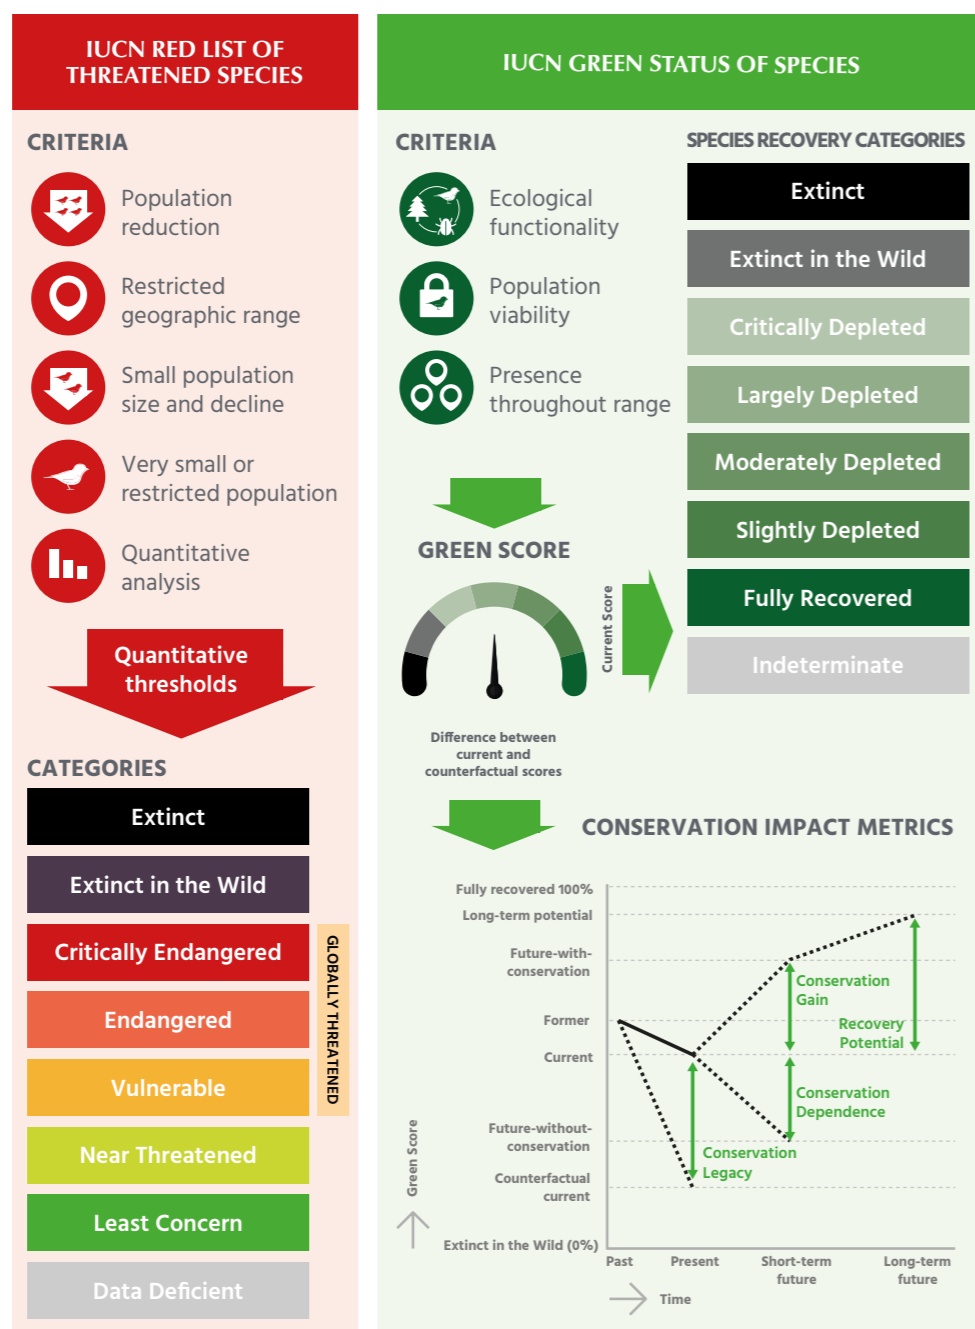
IUCN RED LIST OF THREATENED SPECIES

CRITERIA

Population reduction

Restricted geographic range

Small population size and decline

Very small or restricted population

Quantitative analysis

Quantitative thresholds

CATEGORIES

Extinct

Extinct in the Wild

Critically Endangered

Endangered

Vulnerable

Near Threatened

Least Concern

Data Deficient

GLOBALLY THREATENED

IUCN GREEN STATUS OF SPECIES

CRITERIA

Ecological functionality

Population viability

Presence throughout range

GREEN SCORE

Current Score

Difference between current and counterfactual scores

SPECIES RECOVERY CATEGORIES

Extinct

Extinct in the Wild

Critically Depleted

Largely Depleted

Moderately Depleted

Slightly Depleted

Fully Recovered

Indeterminate

CONSERVATION IMPACT METRICS

Fully recovered 100%

Long-term potential

Future-with-conservation

Former

Current

Future-without-conservation

Counterfactual current

Extinct in the Wild (0%)

Green Score

Conservation Gain

Recovery Potential

Conservation Dependence

Conservation Legacy

Past

Present

Short-term future

Long-term future

Time